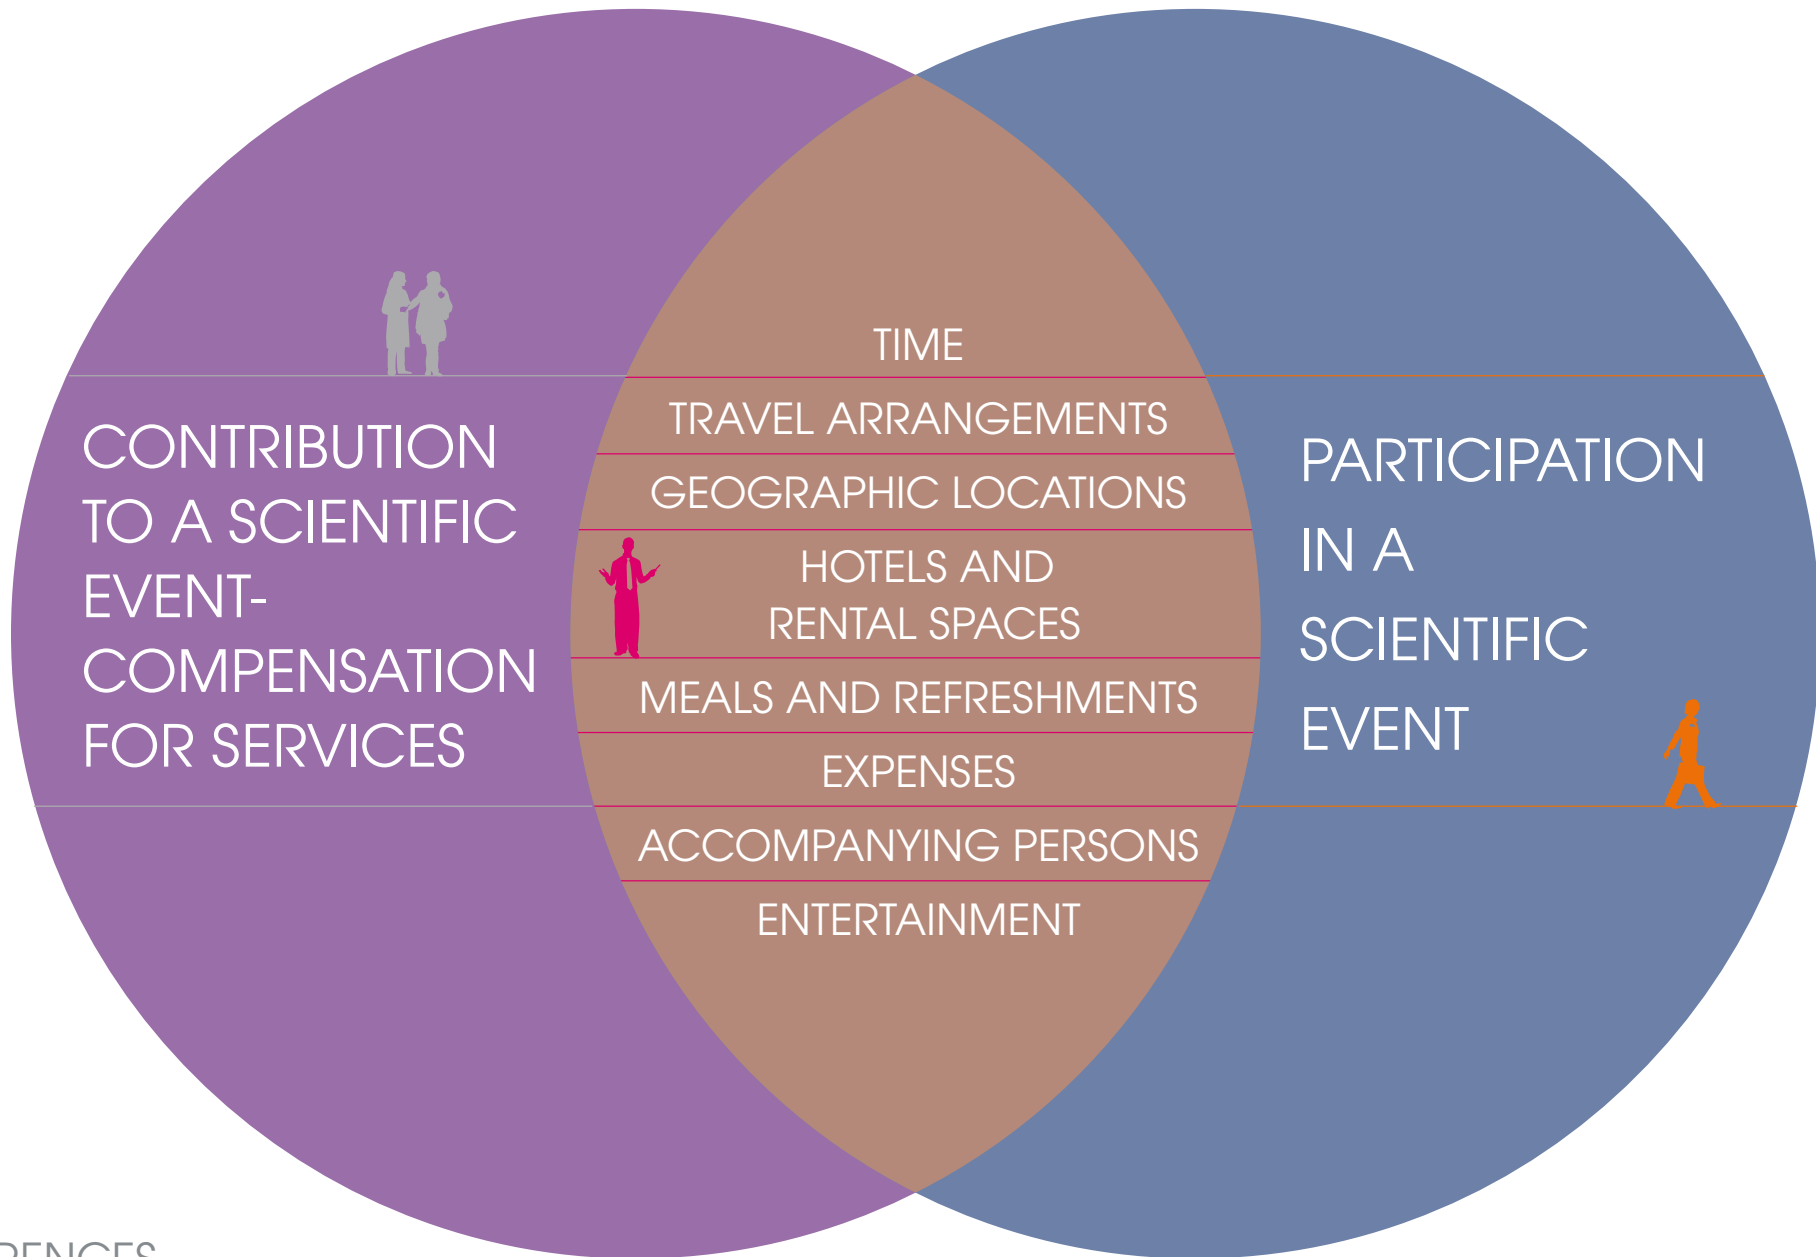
CONTRIBUTION TO A SCIENTIFIC EVENT- COMPENSATION FOR SERVICES

TIME

TRAVEL ARRANGEMENTS

GEOGRAPHIC LOCATIONS

HOTELS AND RENTAL SPACES

MEALS AND REFRESHMENTS

EXPENSES

ACCOMPANYING PERSONS

ENTERTAINMENT

PARTICIPATION IN A SCIENTIFIC EVENT

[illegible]